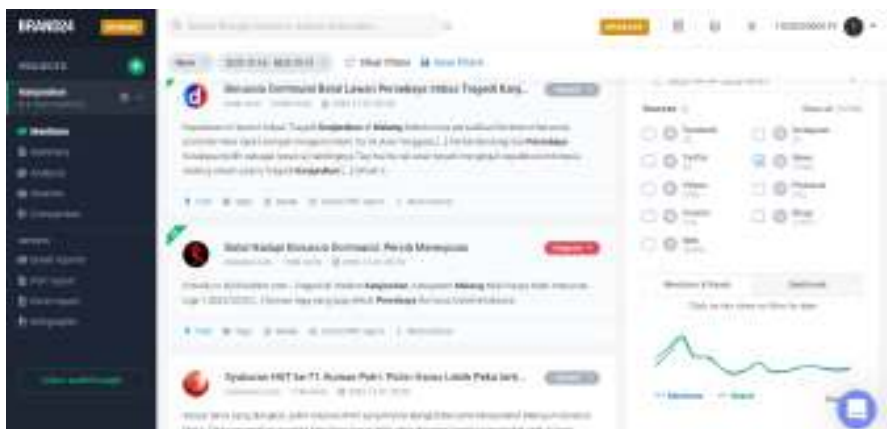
BRAND24

PROJECTS

Mentions

Summary

Analysis

Sources

Comparison

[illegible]

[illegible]

Aremania Dominasi Babat Lawan Persebaya Hibur Tragedi Kanj...

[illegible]

Babat Nadapt Bonasius Dominasi Persib Mengepung

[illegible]

Sajakarya HUT ke-71 Bumas Polri Polisi Kasus Lelah Peka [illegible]

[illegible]

Sources

Facebook

Instagram

Twitter

News

Videos

Podcasts

Forums

Blogs

Web

Mentions & Reach

Sentiment

Mentions

Reach